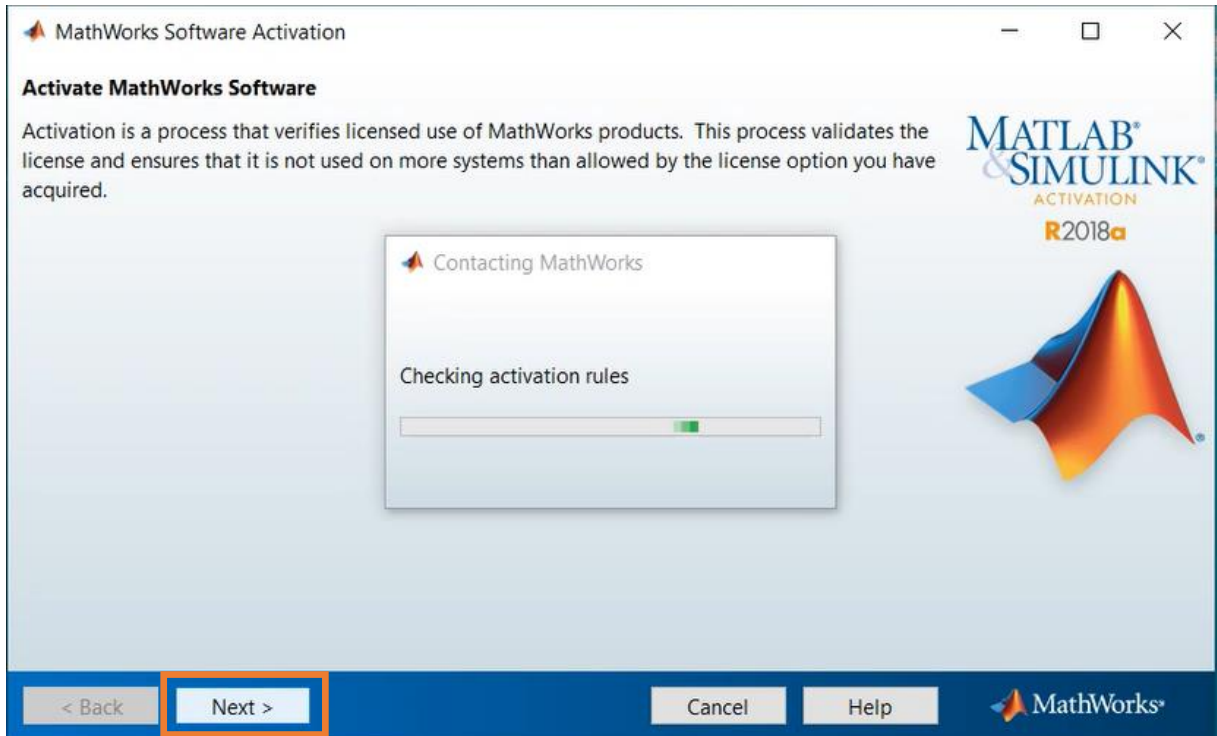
MathWorks Software Activation

Activate MathWorks Software

Activation is a process that verifies licensed use of MathWorks products. This process validates the license and ensures that it is not used on more systems than allowed by the license option you have acquired.

MATLAB® & SIMULINK®
ACTIVATION
R2018a

Contacting MathWorks

Checking activation rules

< Back
Next >
Cancel
Help
MathWorks®